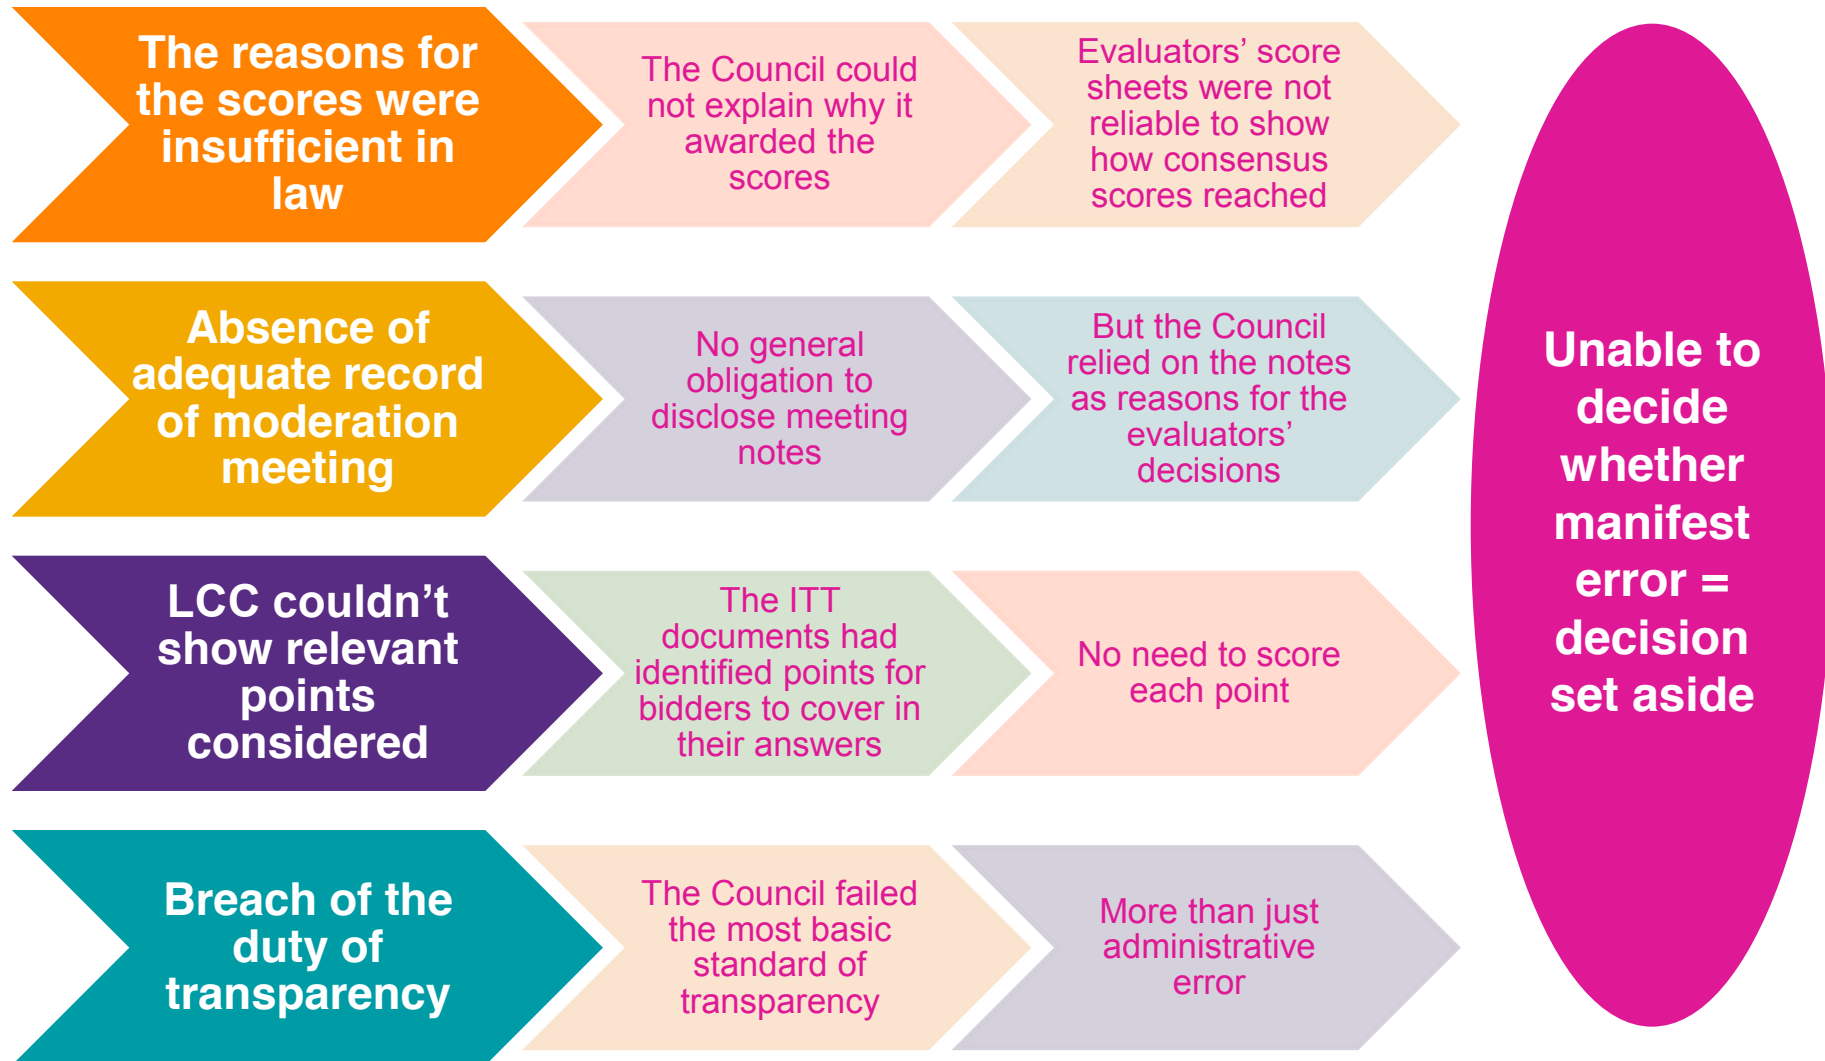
The reasons for the scores were insufficient in law

The Council could not explain why it awarded the scores

Evaluators' score sheets were not reliable to show how consensus scores reached

Absence of adequate record of moderation meeting

No general obligation to disclose meeting notes

But the Council relied on the notes as reasons for the evaluators' decisions

LCC couldn't show relevant points considered

The ITT documents had identified points for bidders to cover in their answers

No need to score each point

Breach of the duty of transparency

The Council failed the most basic standard of transparency

More than just administrative error

Unable to decide whether manifest error = decision set aside